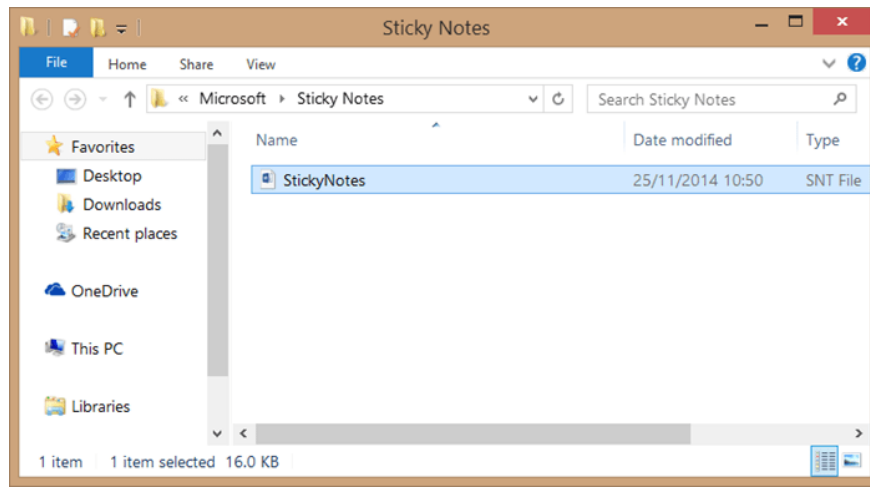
Sticky Notes

File | Home | Share | View

« Microsoft › Sticky Notes

Search Sticky Notes

Favorites
Desktop
Downloads
Recent places

OneDrive

This PC

Libraries

| Name | Date modified | Type |
|---|---|---|
| StickyNotes | 25/11/2014 10:50 | SNT File |

1 item   1 item selected 16.0 KB